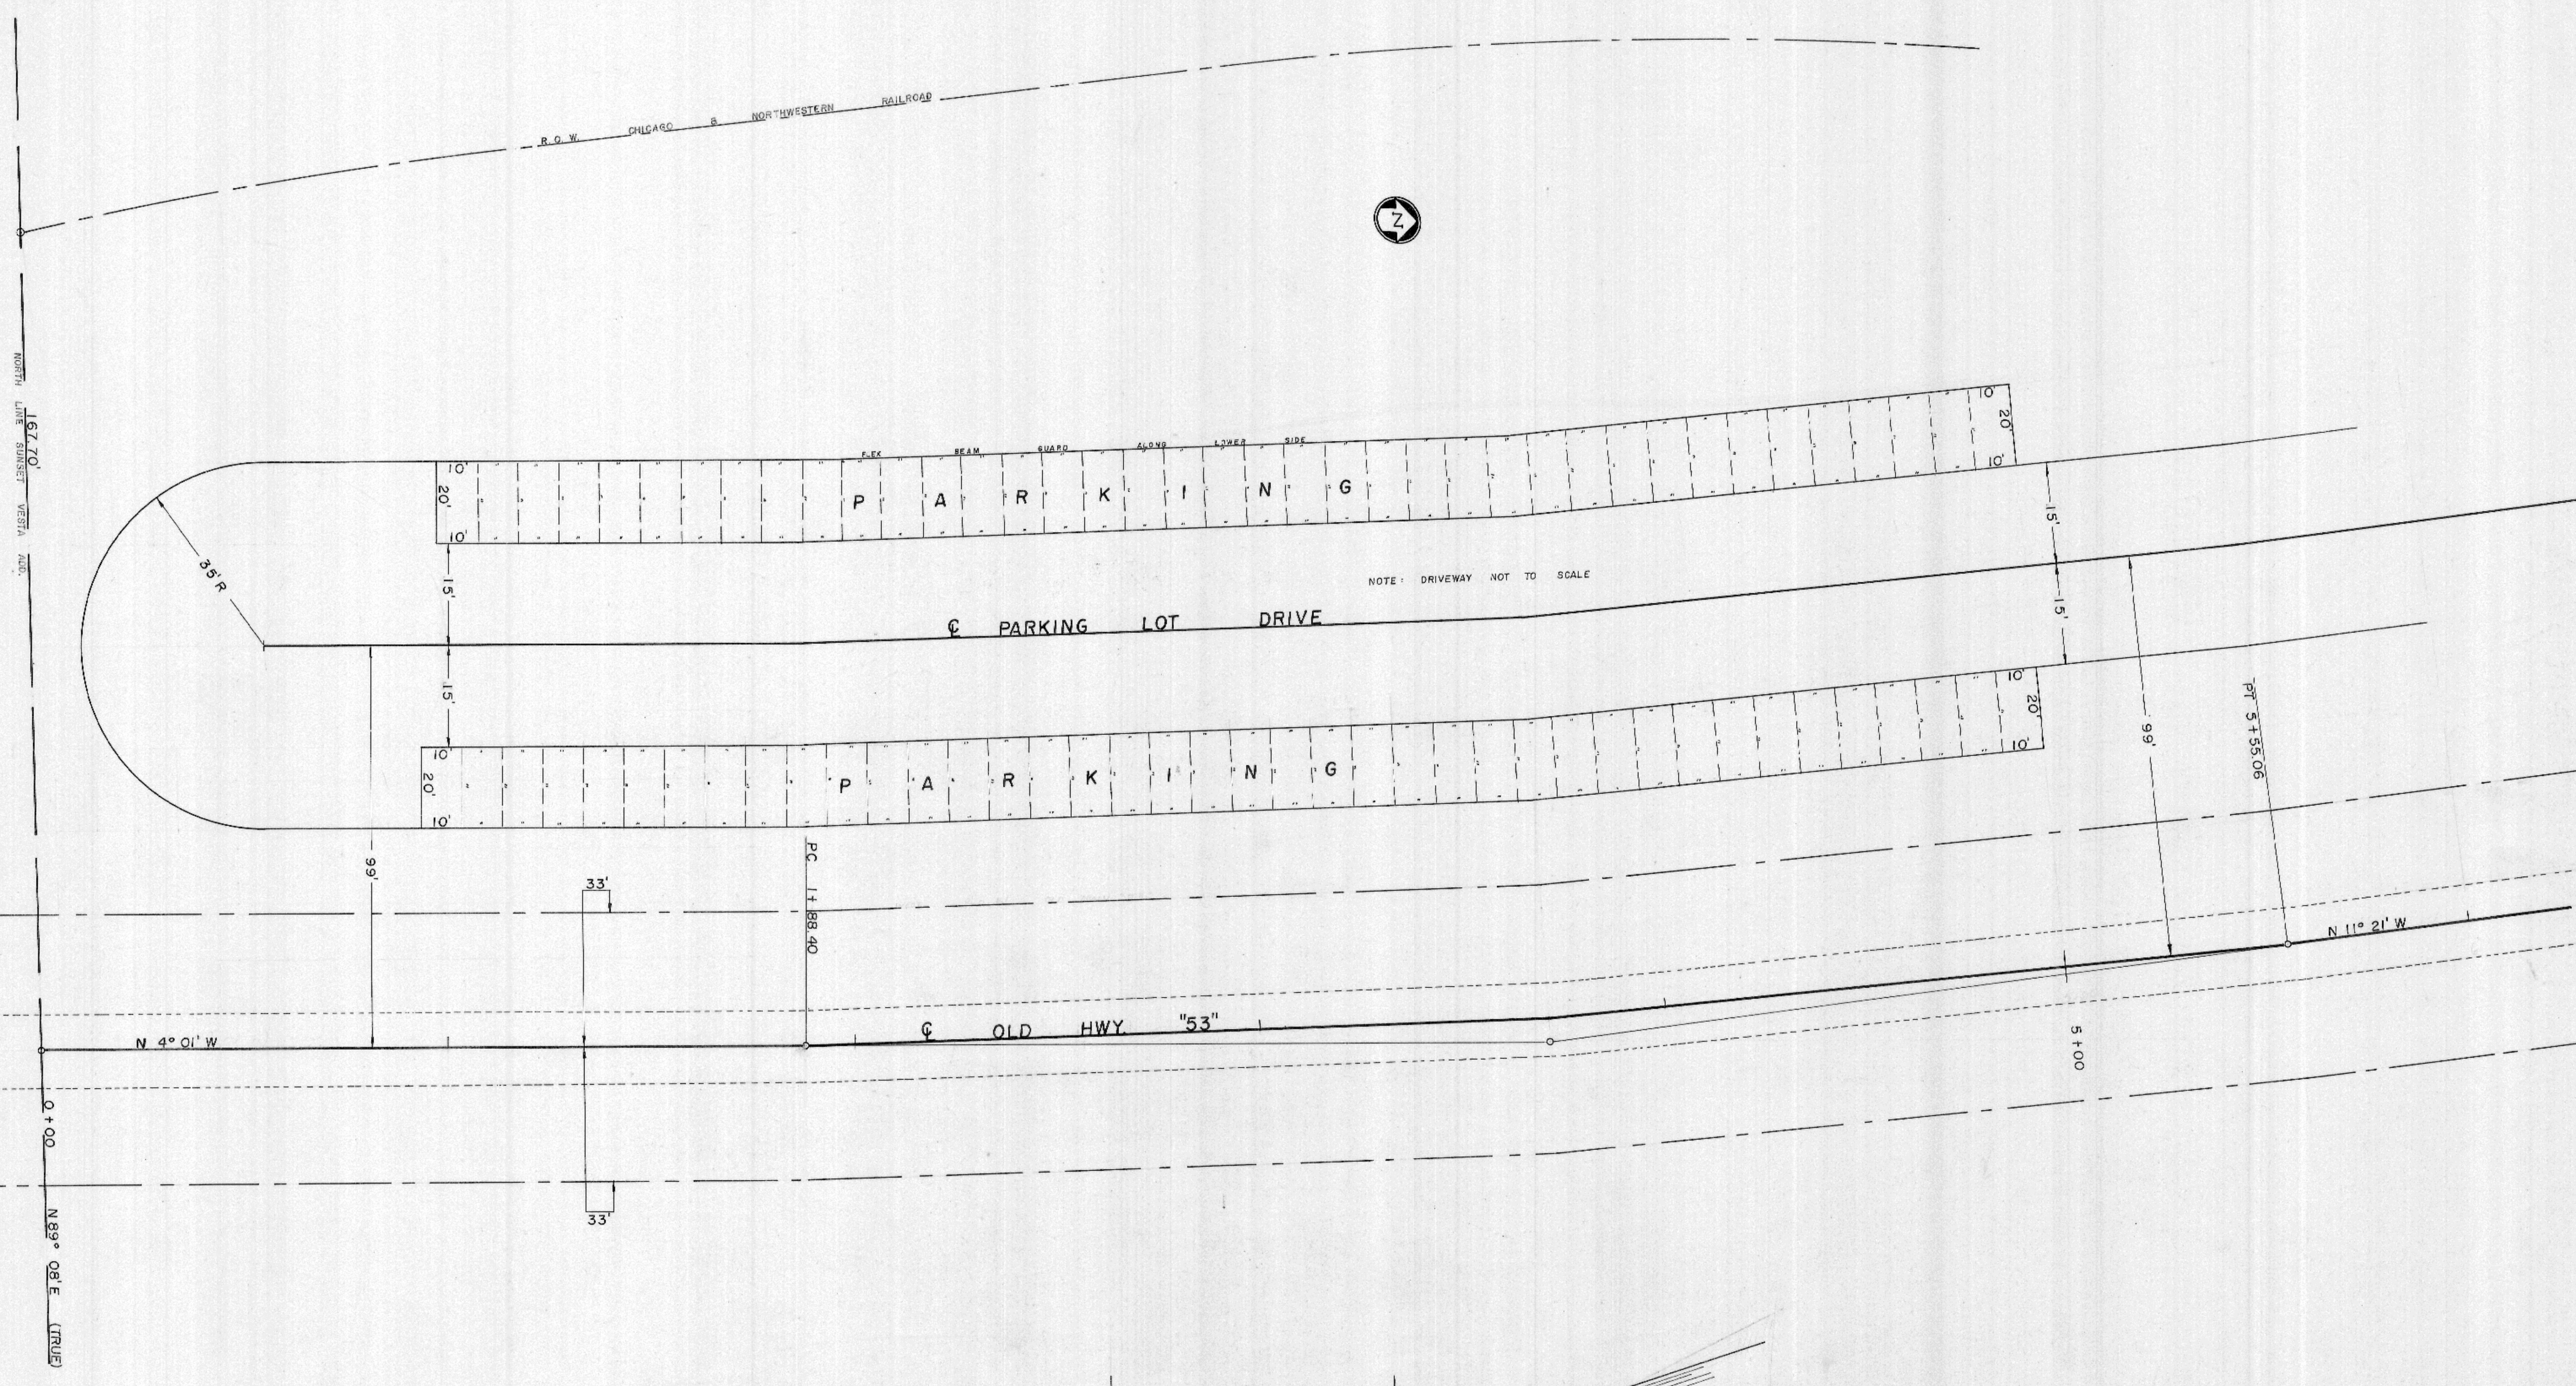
R.O.W. CHICAGO & NORTHWESTERN RAILROAD

N

NORTH LINE SUNSET VESTA ADD.

167.70'

FLEX BEAM GUARD ALONG LOWER SIDE

10'
20'
10'

P A R K I N G

10'
20'
10'

35'R

15'

15'

NOTE: DRIVEWAY NOT TO SCALE

℄ PARKING LOT DRIVE

15'

15'

10'
20'
10'

P A R K I N G

10'
20'
10'

99'

99'

PT 5+55.06

33'

PC 1+88.40

N 11° 21' W

N 4° 01' W

℄ OLD HWY. "53"

5+00

0+00

33'

N89° 08' E (TRUE)